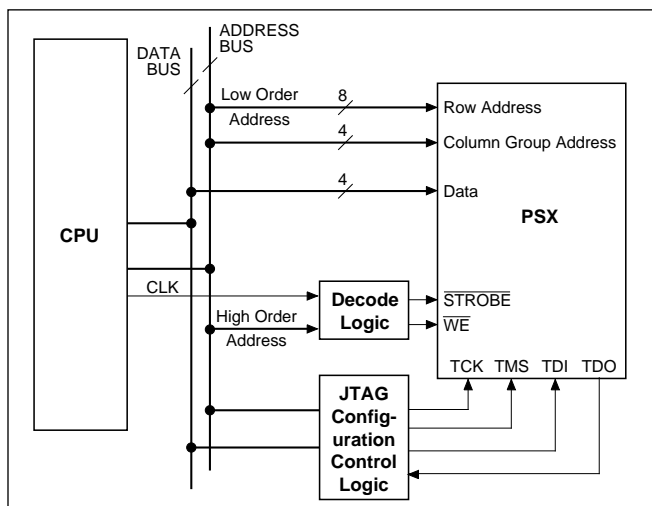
ADDRESS BUS

DATA BUS

Low Order Address

8

Row Address

4

Column Group Address

4

Data

PSX

CPU

CLK

Decode Logic

$\overline{STROBE}$

High Order Address

$\overline{WE}$

TCK TMS TDI TDO

JTAG Configuration Control Logic